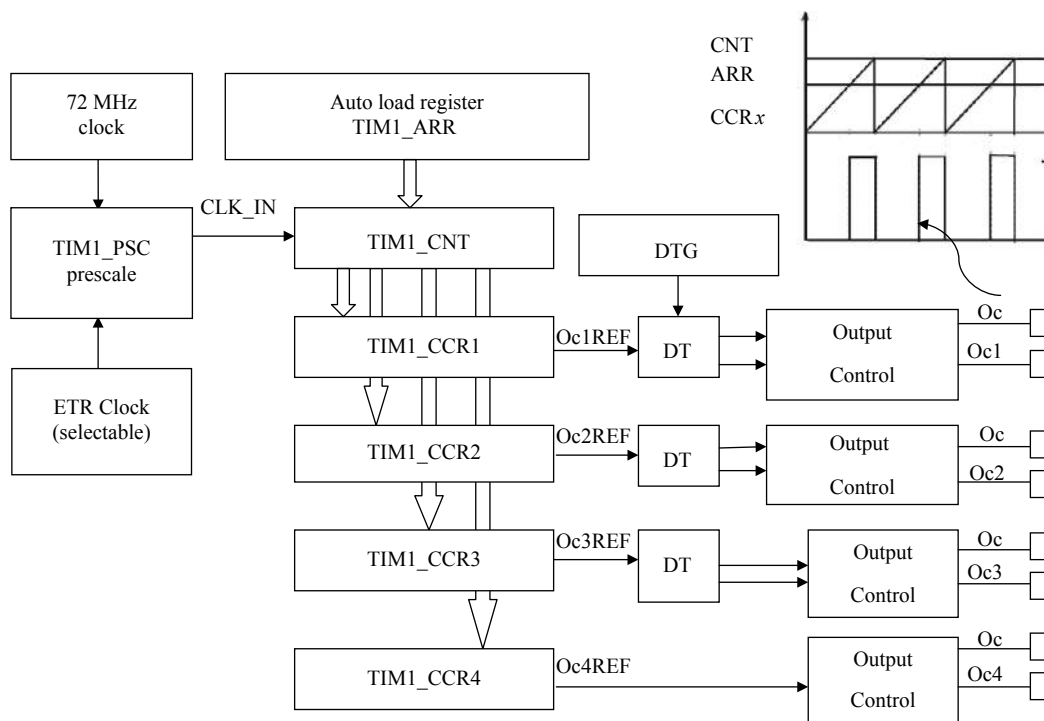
CNT
ARR
CCR$x$

72 MHz clock

Auto load register TIM1_ARR

CLK_IN

TIM1_PSC prescale

TIM1_CNT

DTG

ETR Clock (selectable)

TIM1_CCR1

Oc1REF

DT

Output Control

Oc

Oc1

TIM1_CCR2

Oc2REF

DT

Output Control

Oc

Oc2

TIM1_CCR3

Oc3REF

DT

Output Control

Oc

Oc3

TIM1_CCR4

Oc4REF

Output Control

Oc

Oc4